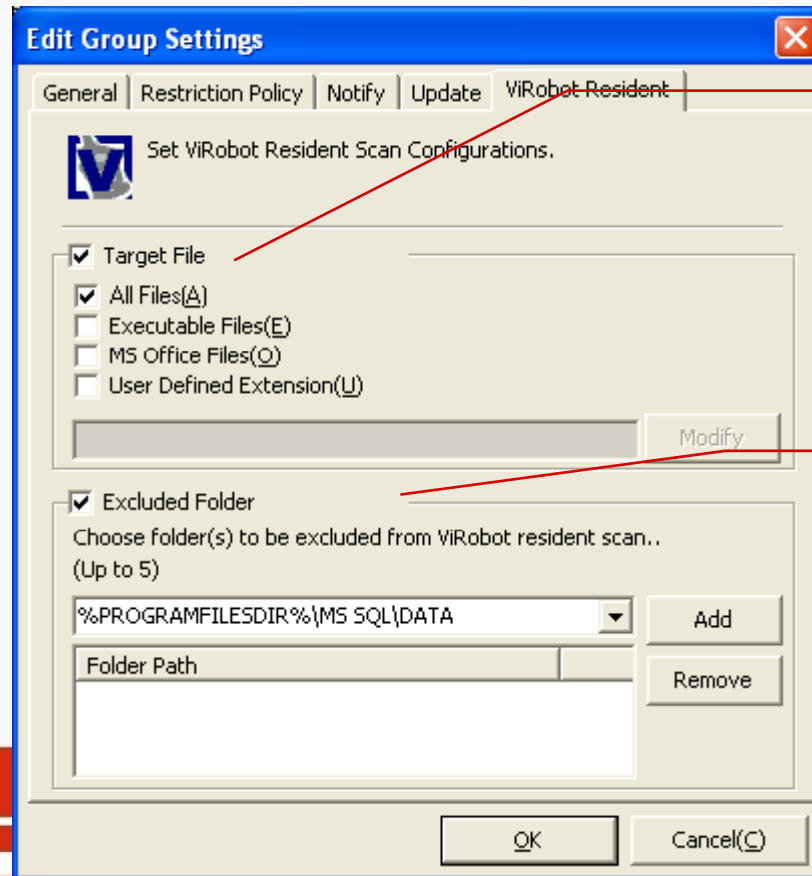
Edit Group Settings

General | Restriction Policy | Notify | Update | ViRobot Resident

Set ViRobot Resident Scan Configurations.

Target File

All Files(A)
Executable Files(E)
MS Office Files(O)
User Defined Extension(U)

Modify

Excluded Folder

Choose folder(s) to be excluded from ViRobot resident scan..
(Up to 5)

%PROGRAMFILESDIR%\MS SQL\DATA

Add

| Folder Path | |
|---|---|

Remove

OK
Cancel(C)